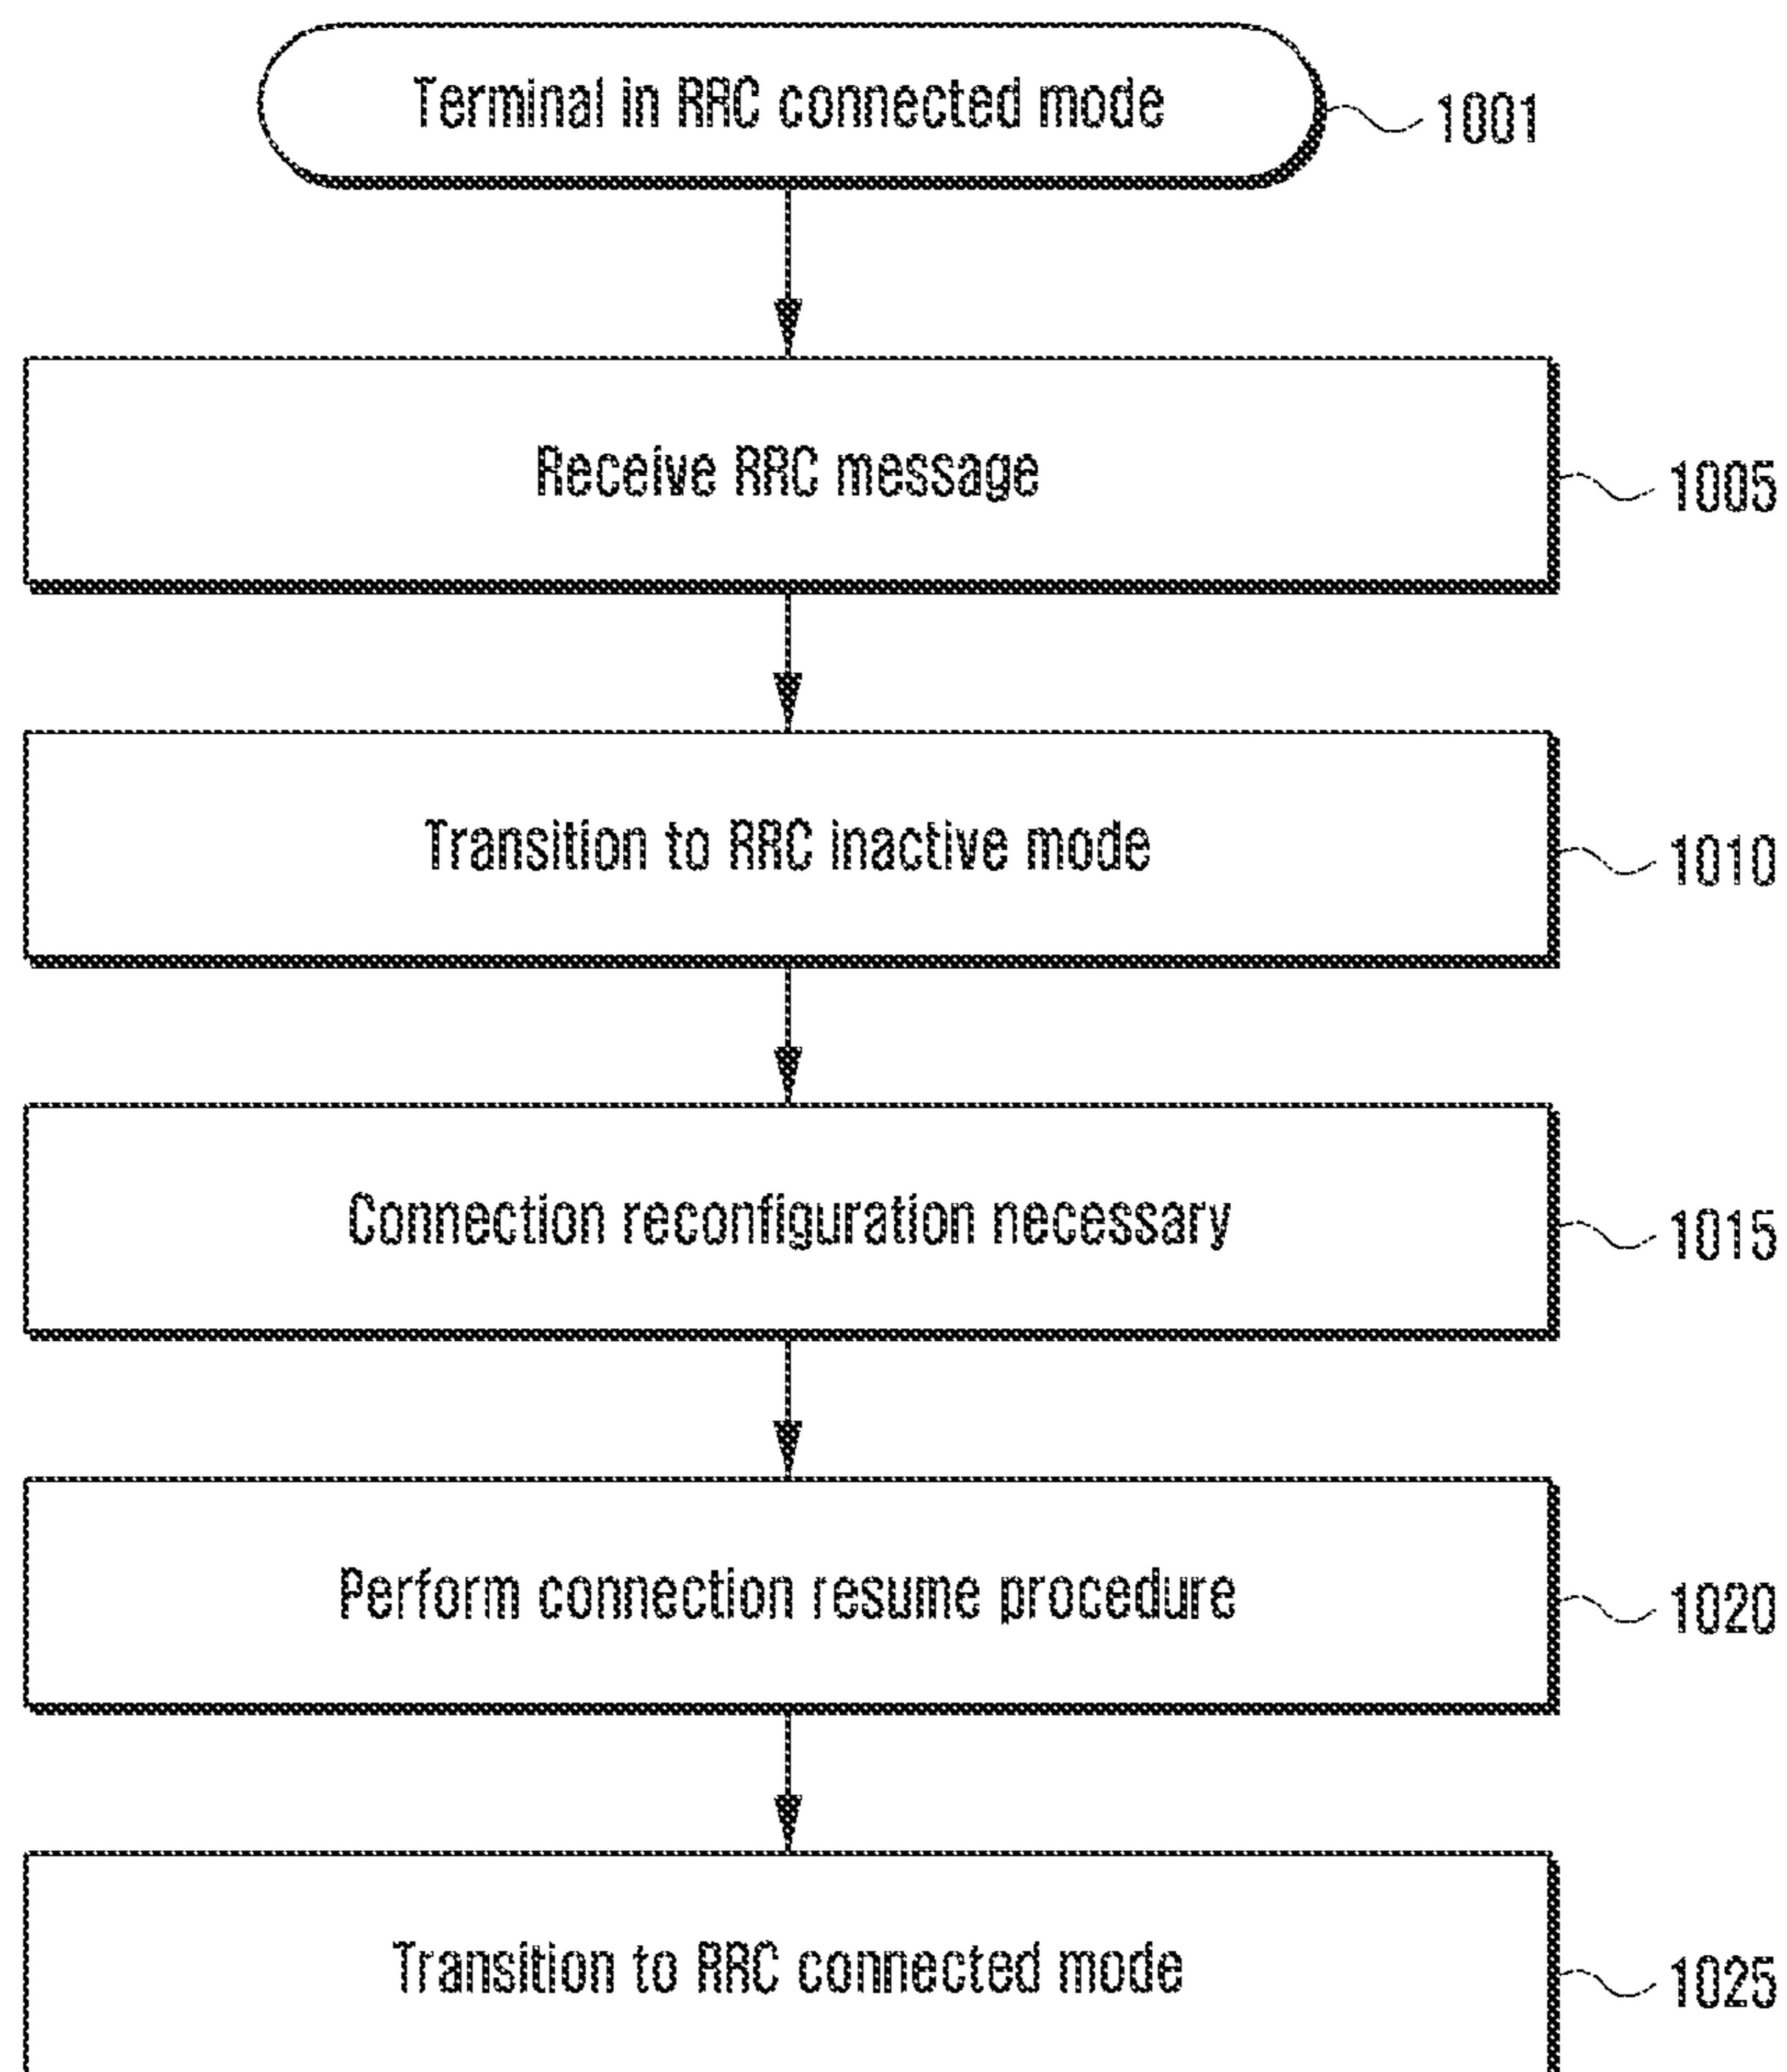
Terminal in RRC connected mode
1001

Receive RRC message
1005

Transition to RRC inactive mode
1010

Connection reconfiguration necessary
1015

Perform connection resume procedure
1020

Transition to RRC connected mode
1025